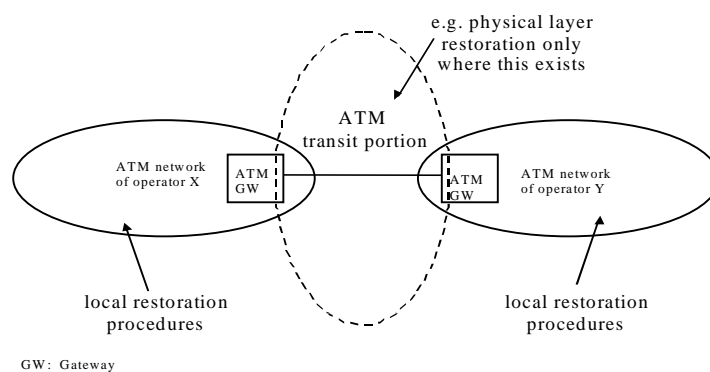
e.g. physical layer restoration only where this exists

ATM transit portion

ATM network of operator X

ATM GW

ATM GW

ATM network of operator Y

local restoration procedures

local restoration procedures

GW: Gateway